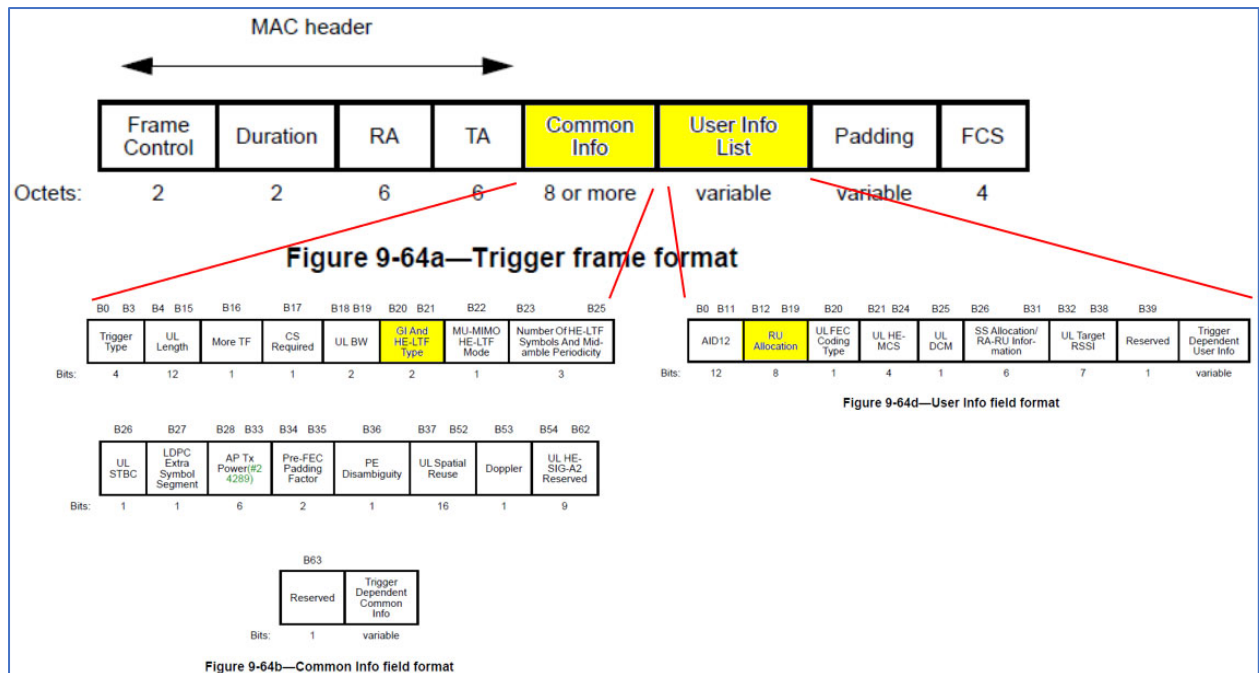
MAC header

| | Frame Control | Duration | RA | TA | Common Info | User Info List | Padding | FCS |
|---|---|---|---|---|---|---|---|---|
| Octets: | 2 | 2 | 6 | 6 | 8 or more | variable | variable | 4 |

Figure 9-64a—Trigger frame format

| | B0 B3 | B4 B15 | B16 | B17 | B18 B19 | B20 B21 | B22 | B23 B25 |
|---|---|---|---|---|---|---|---|---|
| | Trigger Type | UL Length | More TF | CS Required | UL BW | GI And HE-LTF Type | MU-MIMO HE-LTF Mode | Number Of HE-LTF Symbols And Midamble Periodicity |
| Bits: | 4 | 12 | 1 | 1 | 2 | 2 | 1 | 3 |

| | B26 | B27 | B28 B33 | B34 B35 | B36 | B37 B52 | B53 | B54 B62 |
|---|---|---|---|---|---|---|---|---|
| | UL STBC | LDPC Extra Symbol Segment | AP Tx Power(#24289) | Pre-FEC Padding Factor | PE Disambiguity | UL Spatial Reuse | Doppler | UL HE-SIG-A2 Reserved |
| Bits: | 1 | 1 | 6 | 2 | 1 | 16 | 1 | 9 |

| | B63 | |
|---|---|---|
| | Reserved | Trigger Dependent Common Info |
| Bits: | 1 | variable |

Figure 9-64b—Common Info field format

| | B0 B11 | B12 B19 | B20 | B21 B24 | B25 | B26 B31 | B32 B38 | B39 | |
|---|---|---|---|---|---|---|---|---|---|
| | AID12 | RU Allocation | UL FEC Coding Type | UL HE-MCS | UL DCM | SS Allocation/ RA-RU Information | UL Target RSSI | Reserved | Trigger Dependent User Info |
| Bits: | 12 | 8 | 1 | 4 | 1 | 6 | 7 | 1 | variable |

Figure 9-64d—User Info field format